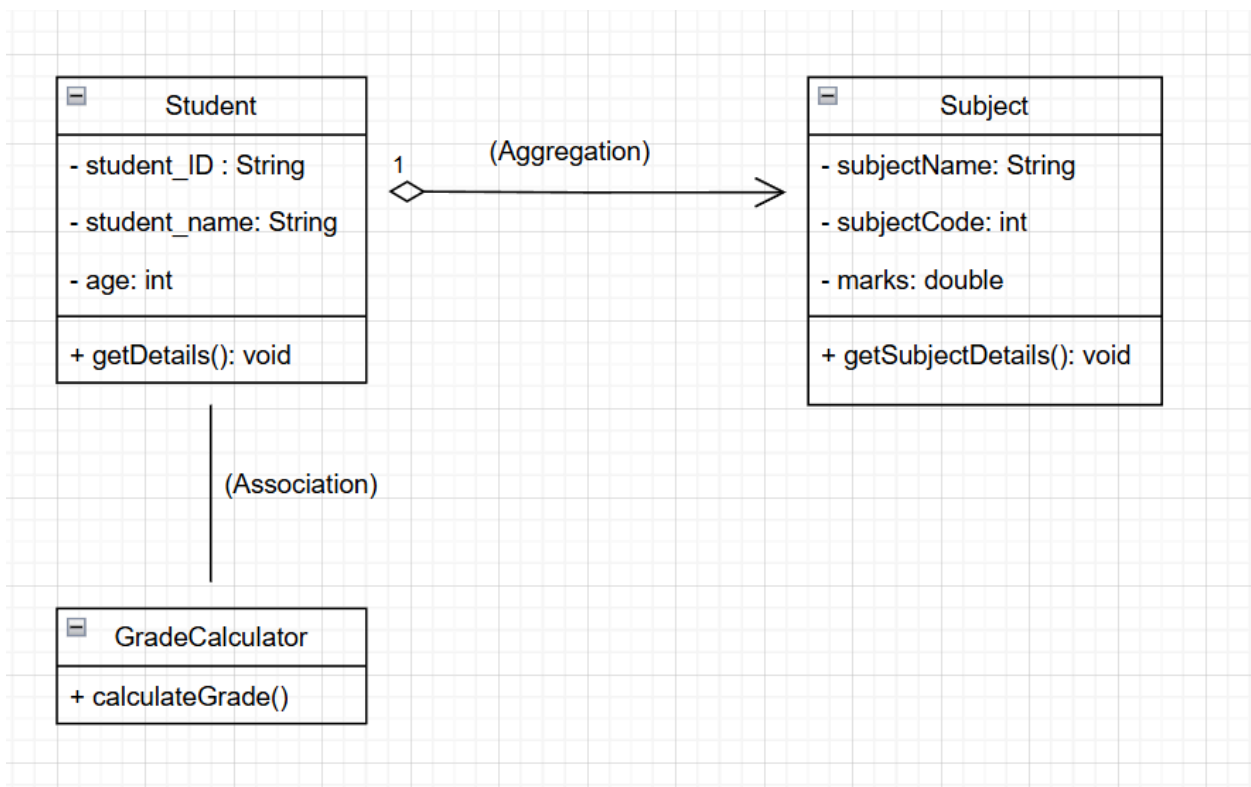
Student

- student_ID : String

- student_name: String

- age: int

+ getDetails(): void

1

(Aggregation)

Subject

- subjectName: String

- subjectCode: int

- marks: double

+ getSubjectDetails(): void

(Association)

GradeCalculator

+ calculateGrade()